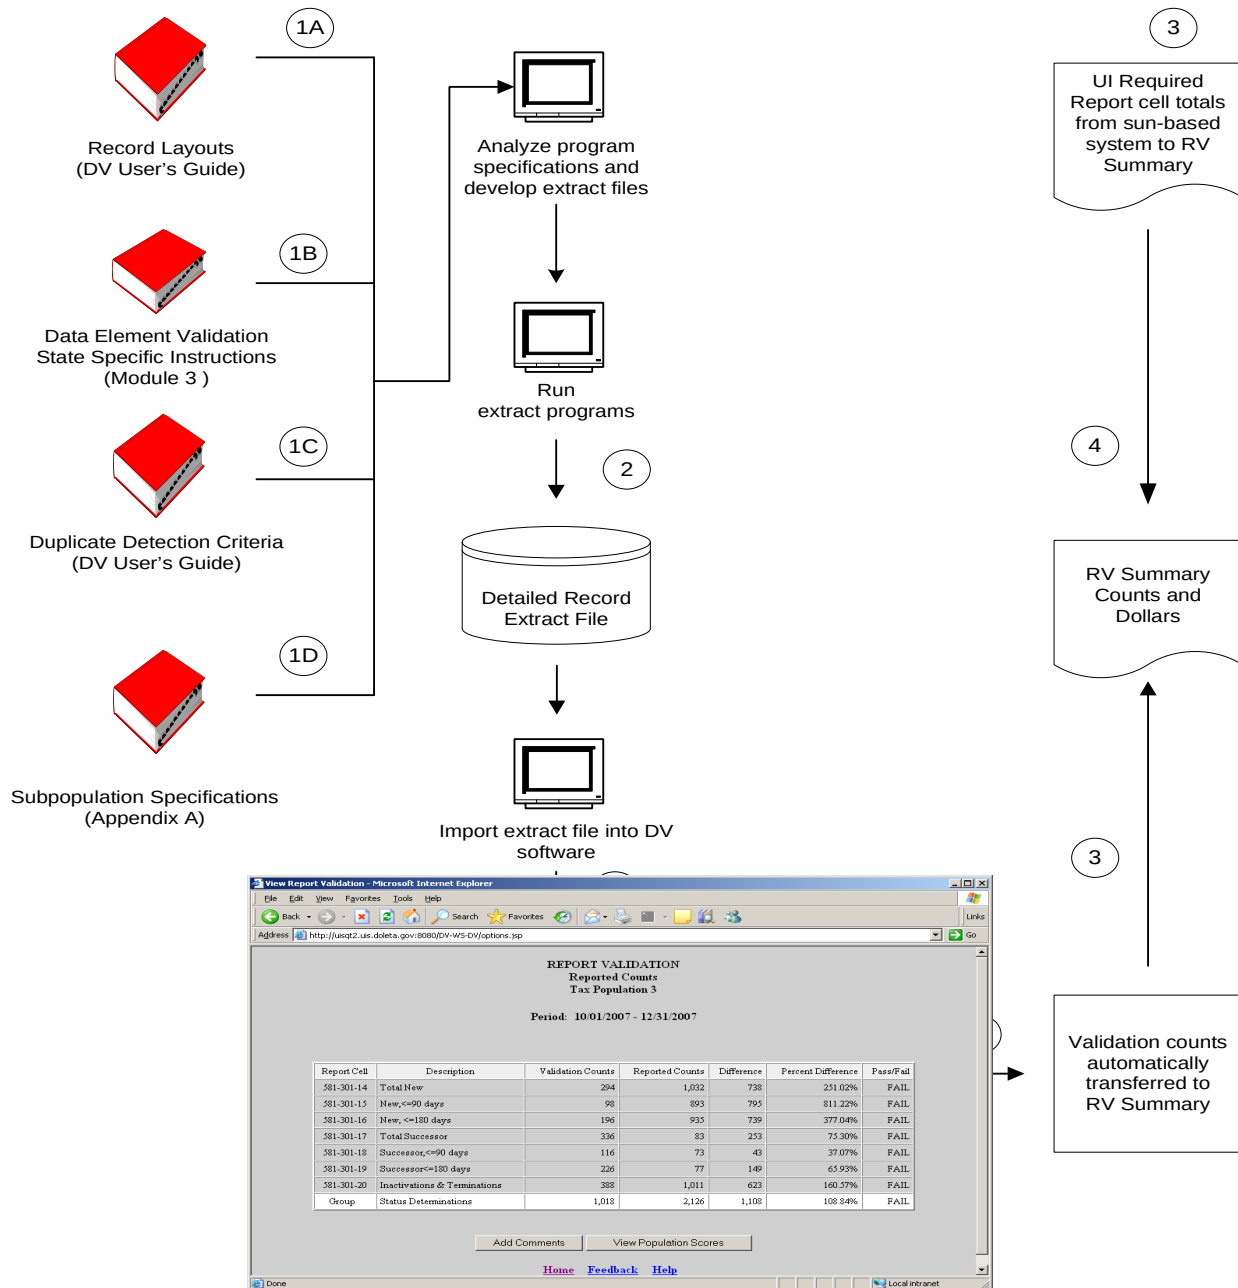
1A

Record Layouts
(DV User's Guide)

1B

Data Element Validation
State Specific Instructions
(Module 3 )

1C

Duplicate Detection Criteria
(DV User's Guide)

1D

Subpopulation Specifications
(Appendix A)

Analyze program specifications and develop extract files

Run
extract programs

2

Detailed Record
Extract File

Import extract file into DV software

3

UI Required Report cell totals from sun-based system to RV Summary

4

RV Summary Counts and Dollars

3

Validation counts automatically transferred to RV Summary

View Report Validation - Microsoft Internet Explorer

File Edit View Favorites Tools Help

Back Search Favorites

Links

Address http://uisqt2.uis.doleta.gov:8080/DV-WS-DV/options.jsp

Go

REPORT VALIDATION
Reported Counts
Tax Population 3

Period: 10/01/2007 - 12/31/2007

| Report Cell | Description | Validation Counts | Reported Counts | Difference | Percent Difference | Pass/Fail |
|---|---|---|---|---|---|---|
| 581-301-14 | Total New | 294 | 1,032 | 738 | 251.02% | FAIL |
| 581-301-15 | New,<=90 days | 98 | 893 | 795 | 811.22% | FAIL |
| 581-301-16 | New, <=180 days | 196 | 935 | 739 | 377.04% | FAIL |
| 581-301-17 | Total Successor | 336 | 83 | 253 | 75.30% | FAIL |
| 581-301-18 | Successor,<=90 days | 116 | 73 | 43 | 37.07% | FAIL |
| 581-301-19 | Successor<=180 days | 226 | 77 | 149 | 65.93% | FAIL |
| 581-301-20 | Inactivations & Terminations | 388 | 1,011 | 623 | 160.57% | FAIL |
| Group | Status Determinations | 1,018 | 2,126 | 1,108 | 108.84% | FAIL |

Add Comments View Population Scores

Home Feedback Help

Done

Local intranet